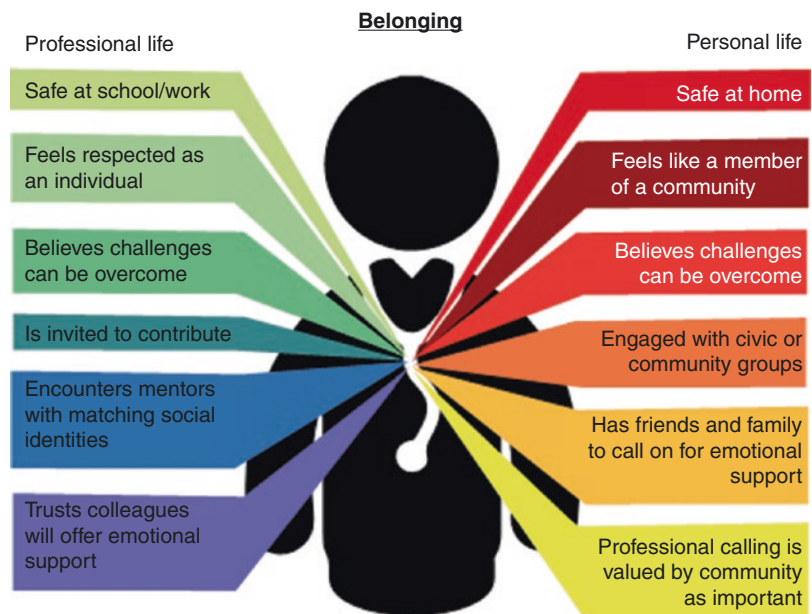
Belonging

Professional life

Safe at school/work

Feels respected as an individual

Believes challenges can be overcome

Is invited to contribute

Encounters mentors with matching social identities

Trusts colleagues will offer emotional support

Personal life

Safe at home

Feels like a member of a community

Believes challenges can be overcome

Engaged with civic or community groups

Has friends and family to call on for emotional support

Professional calling is valued by community as important